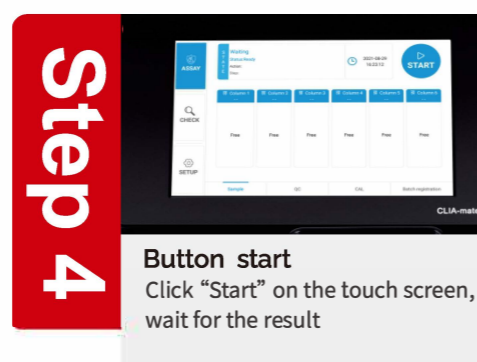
Step 4

ASSAY

CHECK

SETUP

Waiting

2021-08-09
14:23:12

START

Column 1
Column 2
Column 3
Column 4
Column 5
Column 6

Free
Free
Free
Free
Free
Free

Sample
QC
CAL
Batch registration

CLIA-mate

Button start

Click “Start” on the touch screen, wait for the result